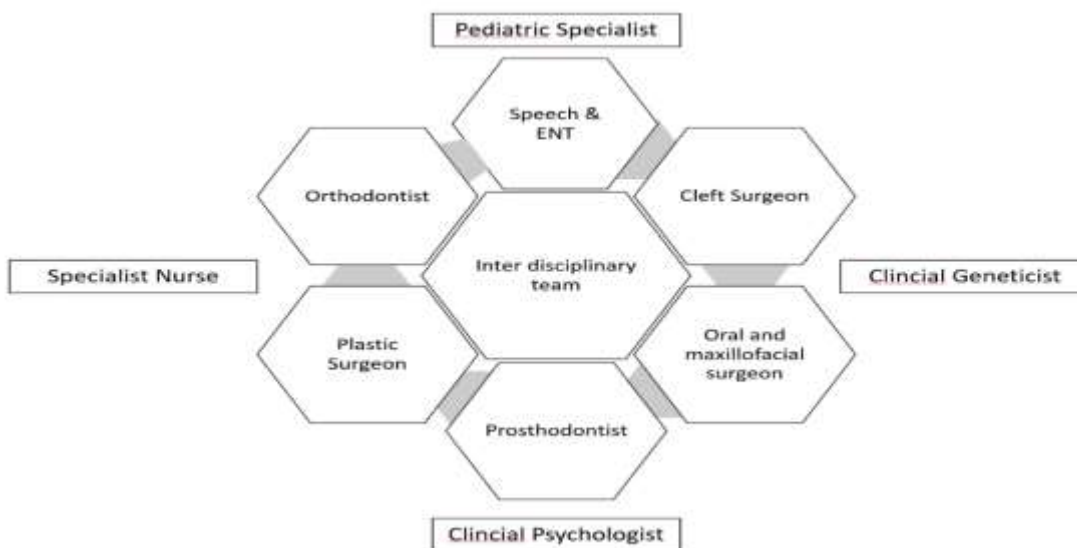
Pediatric Specialist

Speech & ENT

Orthodontist

Cleft Surgeon

Specialist Nurse

Inter disciplinary team

Clincial Geneticist

Plastic Surgeon

Oral and maxillofacial surgeon

Prosthodontist

Clincial Psychologist